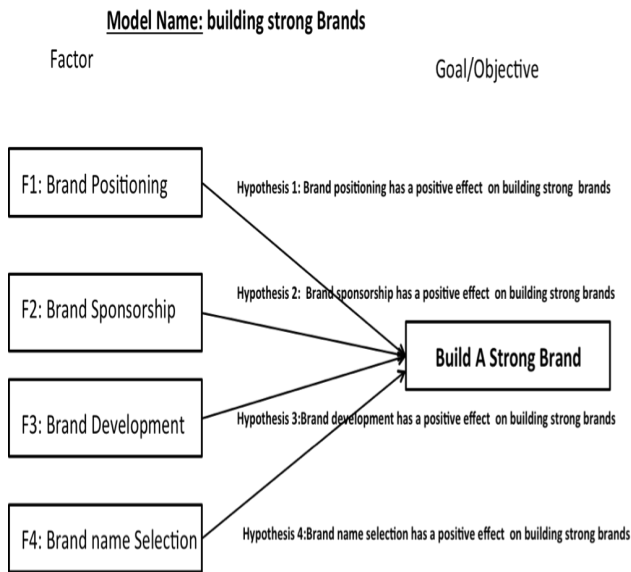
Model Name: building strong Brands

Factor

Goal/Objective

F1: Brand Positioning

Hypothesis 1: Brand positioning has a positive effect on building strong brands

F2: Brand Sponsorship

Hypothesis 2: Brand sponsorship has a positive effect on building strong brands

Build A Strong Brand

F3: Brand Development

Hypothesis 3:Brand development has a positive effect on building strong brands

F4: Brand name Selection

Hypothesis 4:Brand name selection has a positive effect on building strong brands